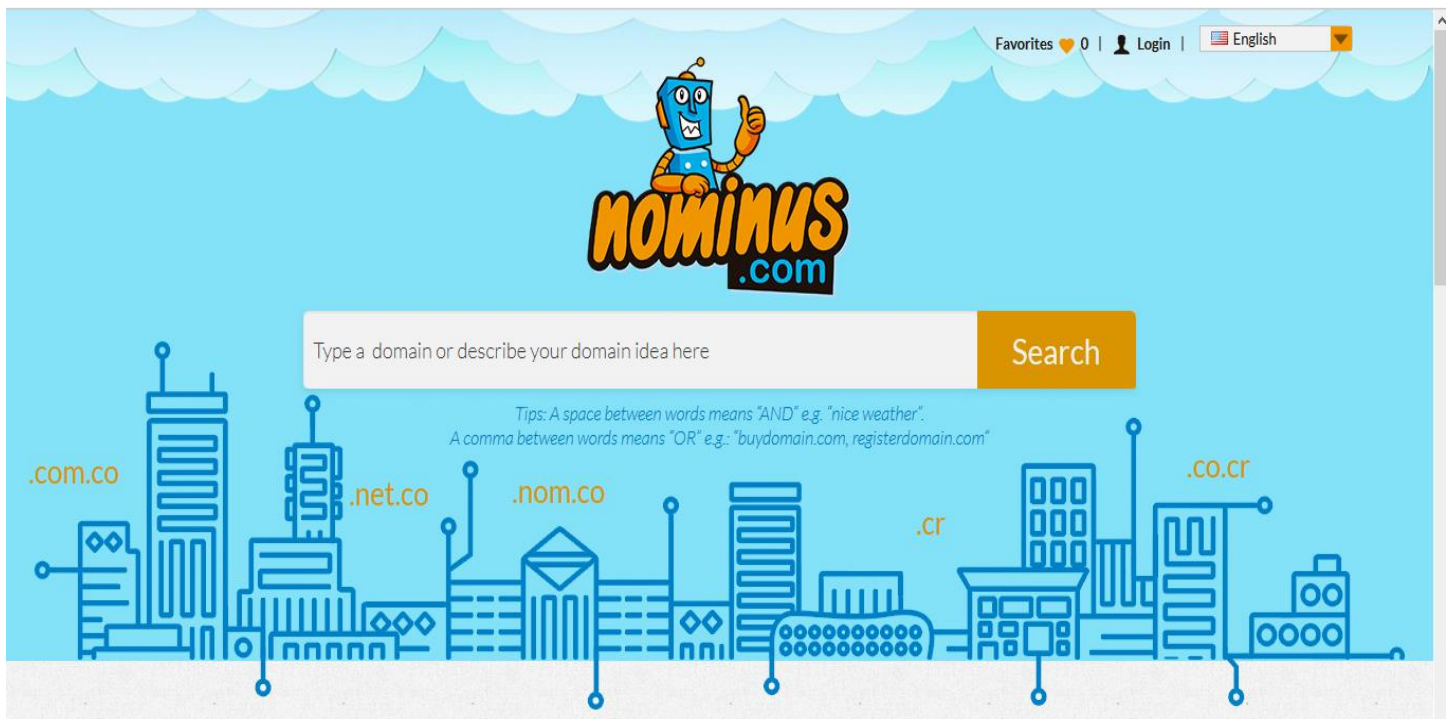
Favorites 0 | Login | English

nominus .com

Type a domain or describe your domain idea here

Search

Tips: A space between words means "AND" e.g. "nice weather".
A comma between words means "OR" e.g.: "buydomain.com, registerdomain.com"

.com.co

.net.co

.nom.co

.cr

.co.cr